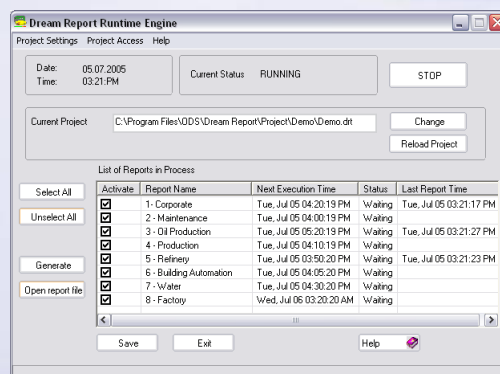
Dream Report Runtime Engine

Project Settings Project Access Help

Date: 05.07.2005
Time: 03:21:PM

Current Status RUNNING

STOP

Current Project C:\Program Files\ODS\Dream Report\Project\Demo\Demo.drt

Change

Reload Project

List of Reports in Process

Select All

Unselect All

Generate

Open report file

| Activate | Report Name | Next Execution Time | Status | Last Report Time |
|---|---|---|---|---|
| ☑ | 1 - Corporate | Tue, Jul 05 04:20:19 PM | Waiting | Tue, Jul 05 03:21:17 PM |
| ☑ | 2 - Maintenance | Tue, Jul 05 04:00:19 PM | Waiting | |
| ☑ | 3 - Oil Production | Tue, Jul 05 05:20:19 PM | Waiting | Tue, Jul 05 03:21:27 PM |
| ☑ | 4 - Production | Tue, Jul 05 04:10:19 PM | Waiting | |
| ☑ | 5 - Refinery | Tue, Jul 05 03:50:20 PM | Waiting | Tue, Jul 05 03:21:23 PM |
| ☑ | 6 - Building Automation | Tue, Jul 05 04:05:20 PM | Waiting | |
| ☑ | 7 - Water | Tue, Jul 05 04:30:20 PM | Waiting | |
| ☑ | 8 - Factory | Wed, Jul 06 03:20:20 AM | Waiting | |

Save

Exit

Help